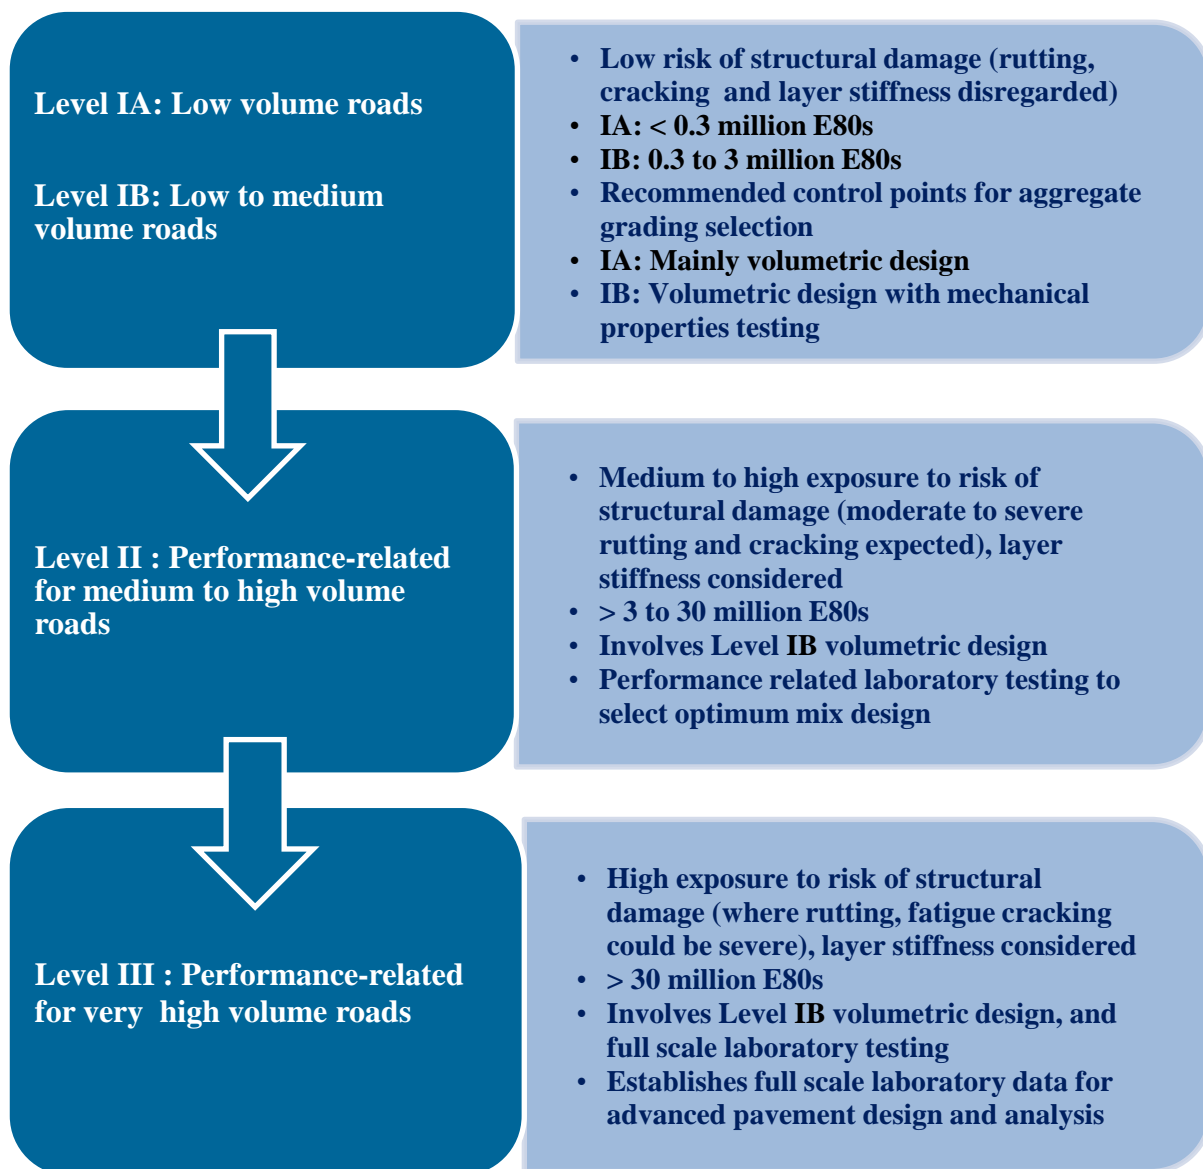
Level IA: Low volume roads

Level IB: Low to medium volume roads

- Low risk of structural damage (rutting, cracking and layer stiffness disregarded)
- IA: < 0.3 million E80s
- IB: 0.3 to 3 million E80s
- Recommended control points for aggregate grading selection
- IA: Mainly volumetric design
- IB: Volumetric design with mechanical properties testing

Level II : Performance-related for medium to high volume roads

- Medium to high exposure to risk of structural damage (moderate to severe rutting and cracking expected), layer stiffness considered
- > 3 to 30 million E80s
- Involves Level IB volumetric design
- Performance related laboratory testing to select optimum mix design

Level III : Performance-related for very high volume roads

- High exposure to risk of structural damage (where rutting, fatigue cracking could be severe), layer stiffness considered
- > 30 million E80s
- Involves Level IB volumetric design, and full scale laboratory testing
- Establishes full scale laboratory data for advanced pavement design and analysis